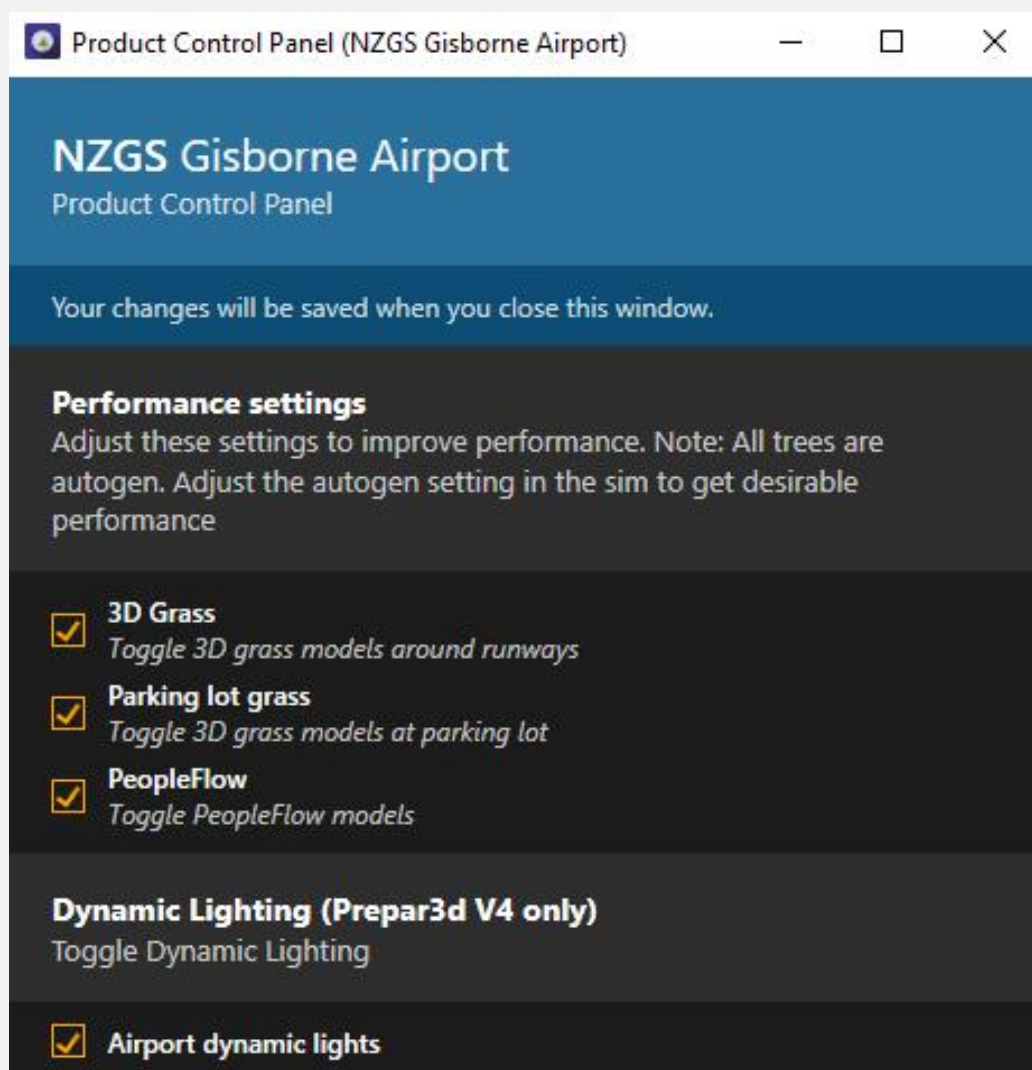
Product Control Panel (NZGS Gisborne Airport)

NZGS Gisborne Airport
Product Control Panel

Your changes will be saved when you close this window.

Performance settings
Adjust these settings to improve performance. Note: All trees are autogen. Adjust the autogen setting in the sim to get desirable performance

3D Grass
Toggle 3D grass models around runways

Parking lot grass
Toggle 3D grass models at parking lot

PeopleFlow
Toggle PeopleFlow models

Dynamic Lighting (Prepar3d V4 only)
Toggle Dynamic Lighting

Airport dynamic lights